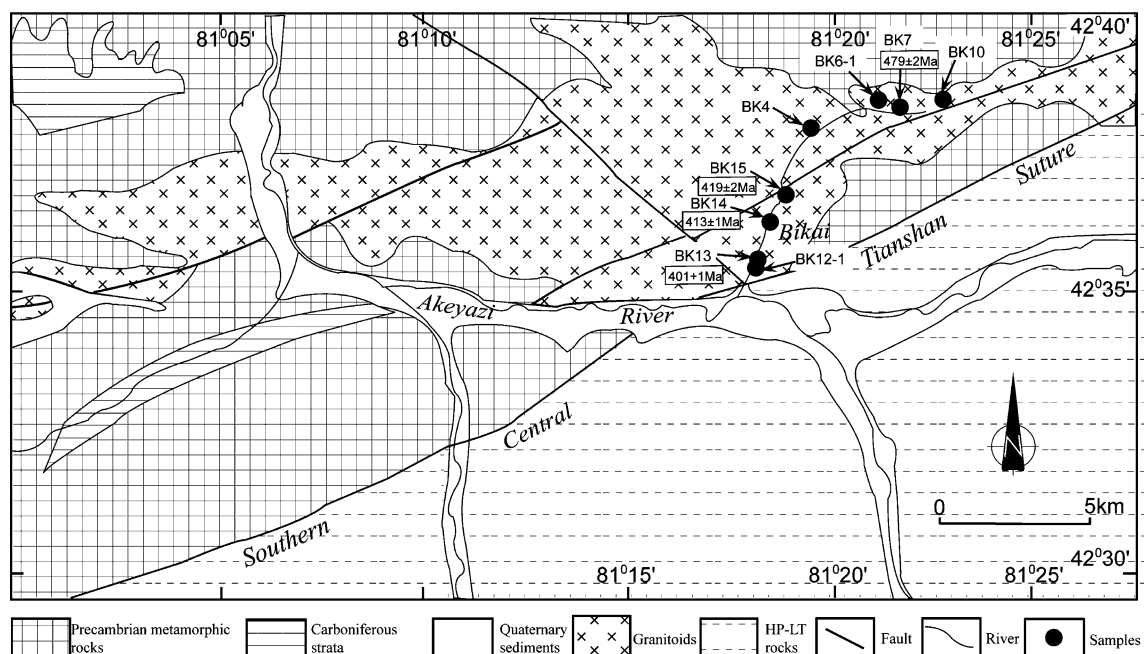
$81^0 05'$ $81^0 10'$ $81^0 20'$ $81^0 25'$ $42^0 40'$

BK6-1 BK7 479±2Ma BK10

BK4

BK15 419±2Ma

BK14 413±1Ma

BK13 401+1Ma BK12-1

Bikai

Tianshan

Suture

Akeyazi

River

$42^0 35'$

Central

Southern

N

0 5km

$81^0 15'$ $81^0 20'$ $81^0 25'$ $42^0 30'$

Precambrian metamorphic rocks | Carboniferous strata | Quaternary sediments | Granitoids | HP-LT rocks | Fault | River | Samples